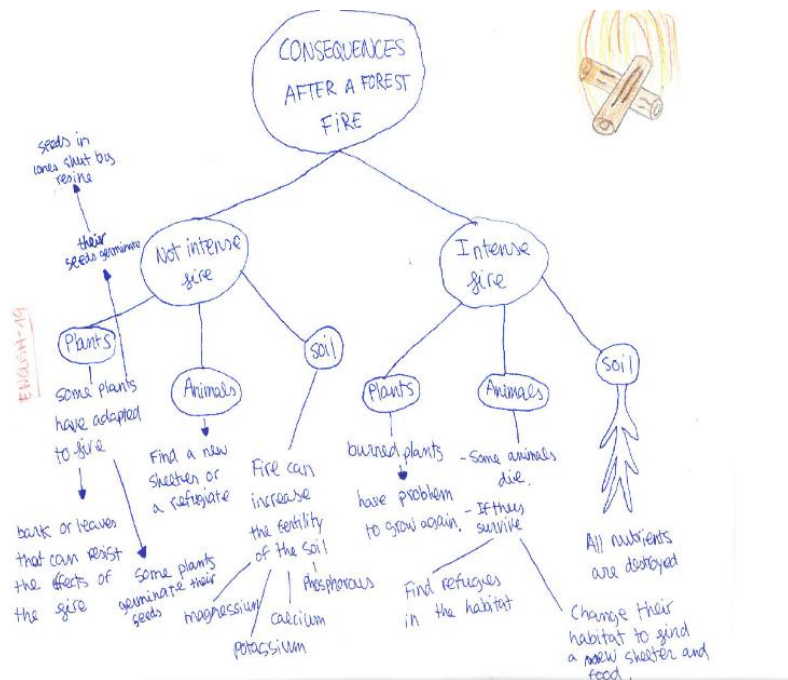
CONSEQUENCES AFTER A FOREST FIRE

seeds in cones shut by resine

their seeds germinate

Not intense fire

Intense fire

ENGASH-19

Plants

some plants have adapted to fire

bark or leaves that can resist the effects of the fire

Some plants germinate their seeds

Animals

Find a new shelter or a refugiate

Soil

Fire can increase the fertility of the soil

magnesium

calcium

Phosphorous

potassium

Plants

burned plants

have problem to grow again

Animals

- Some animals die.

- If they survive

Find refugies in the habitat

Change their habitat to find a new shelter and food.

Soil

All nutrients are destroyed